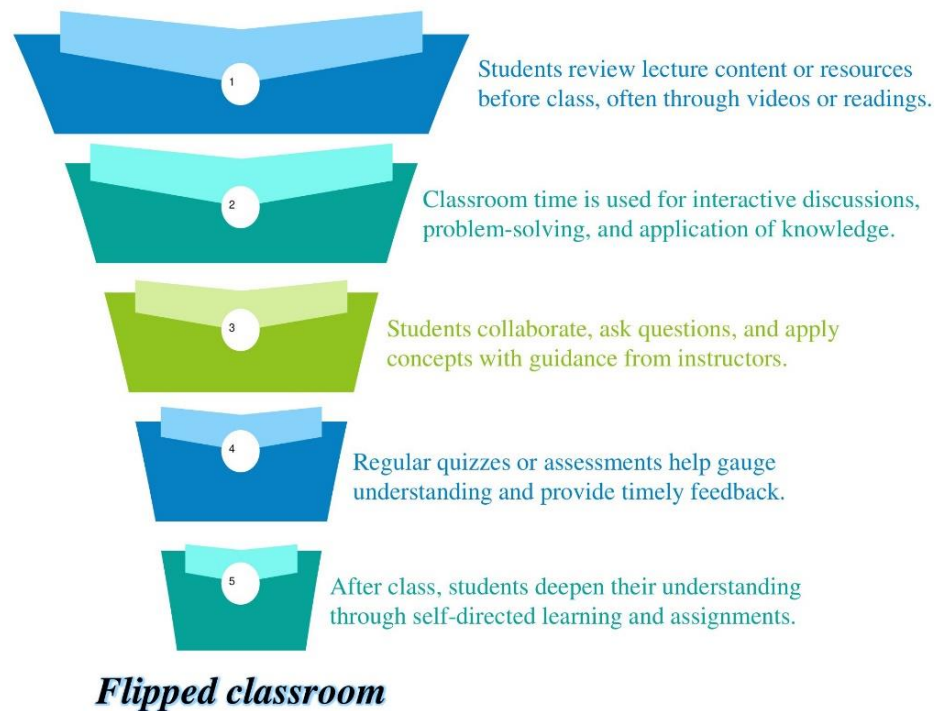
1

Students review lecture content or resources before class, often through videos or readings.

2

Classroom time is used for interactive discussions, problem-solving, and application of knowledge.

3

Students collaborate, ask questions, and apply concepts with guidance from instructors.

4

Regular quizzes or assessments help gauge understanding and provide timely feedback.

5

After class, students deepen their understanding through self-directed learning and assignments.

Flipped classroom